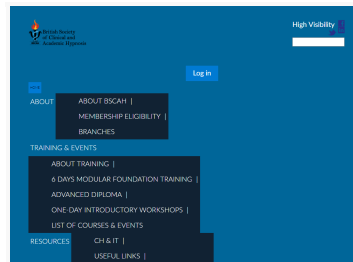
British Society of Clinical and Academic Hypnosis

High Visibility

Log in

ABOUT

ABOUT BSCAH |

MEMBERSHIP ELIGIBILITY |

BRANCHES

TRAINING & EVENTS

ABOUT TRAINING |

6 DAYS MODULAR FOUNDATION TRAINING |

ADVANCED DIPLOMA |

ONE-DAY INTRODUCTORY WORKSHOPS |

LIST OF COURSES & EVENTS

RESOURCES

CH & IT |

USEFUL LINKS |